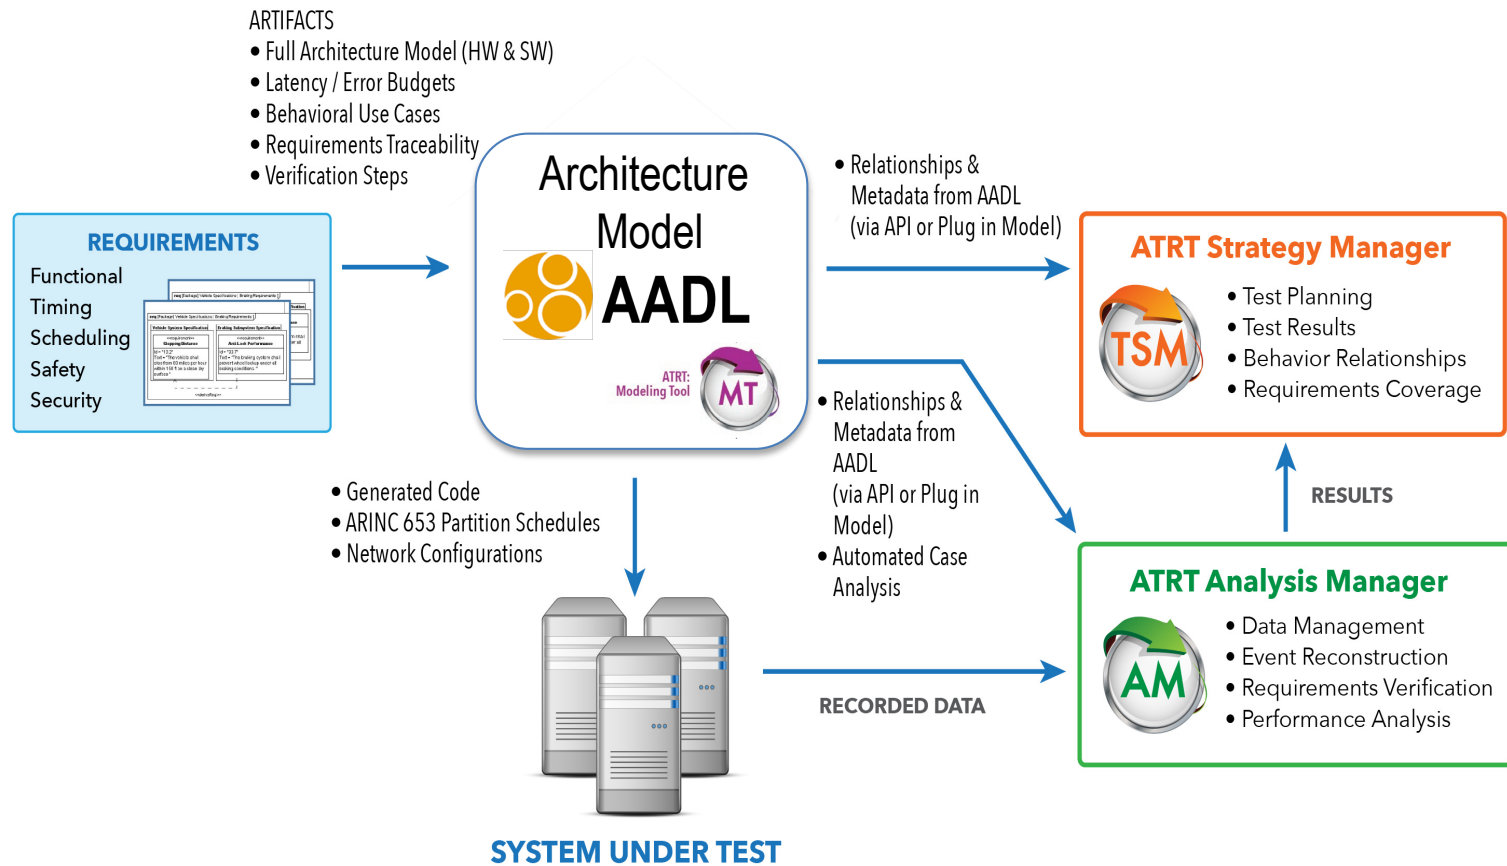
ARTIFACTS
• Full Architecture Model (HW & SW)
• Latency / Error Budgets
• Behavioral Use Cases
• Requirements Traceability
• Verification Steps

REQUIREMENTS
Functional
Timing
Scheduling
Safety
Security

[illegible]

Architecture Model
AADL
ATRT: Modeling Tool
MT

• Relationships & Metadata from AADL (via API or Plug in Model)

ATRT Strategy Manager
TSM
• Test Planning
• Test Results
• Behavior Relationships
• Requirements Coverage

• Relationships & Metadata from AADL (via API or Plug in Model)
• Automated Case Analysis

RESULTS

• Generated Code
• ARINC 653 Partition Schedules
• Network Configurations

ATRT Analysis Manager
AM
• Data Management
• Event Reconstruction
• Requirements Verification
• Performance Analysis

RECORDED DATA

SYSTEM UNDER TEST